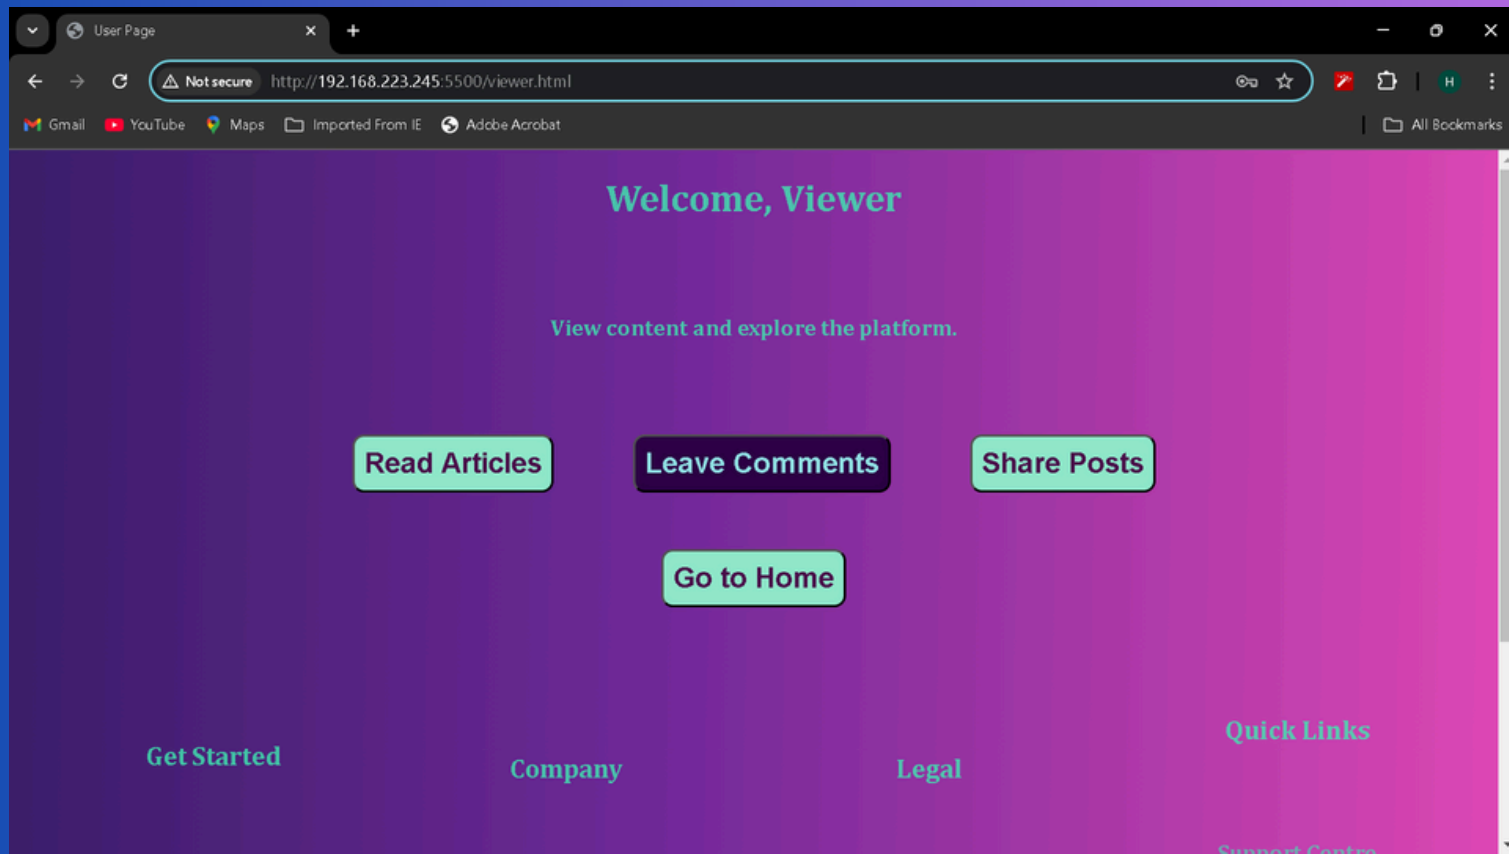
User Page

Not secure http://192.168.223.245:5500/viewer.html

Gmail YouTube Maps Imported From IE Adobe Acrobat All Bookmarks

H

Welcome, Viewer

View content and explore the platform.

Read Articles

Leave Comments

Share Posts

Go to Home

Get Started

Company

Legal

Quick Links

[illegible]